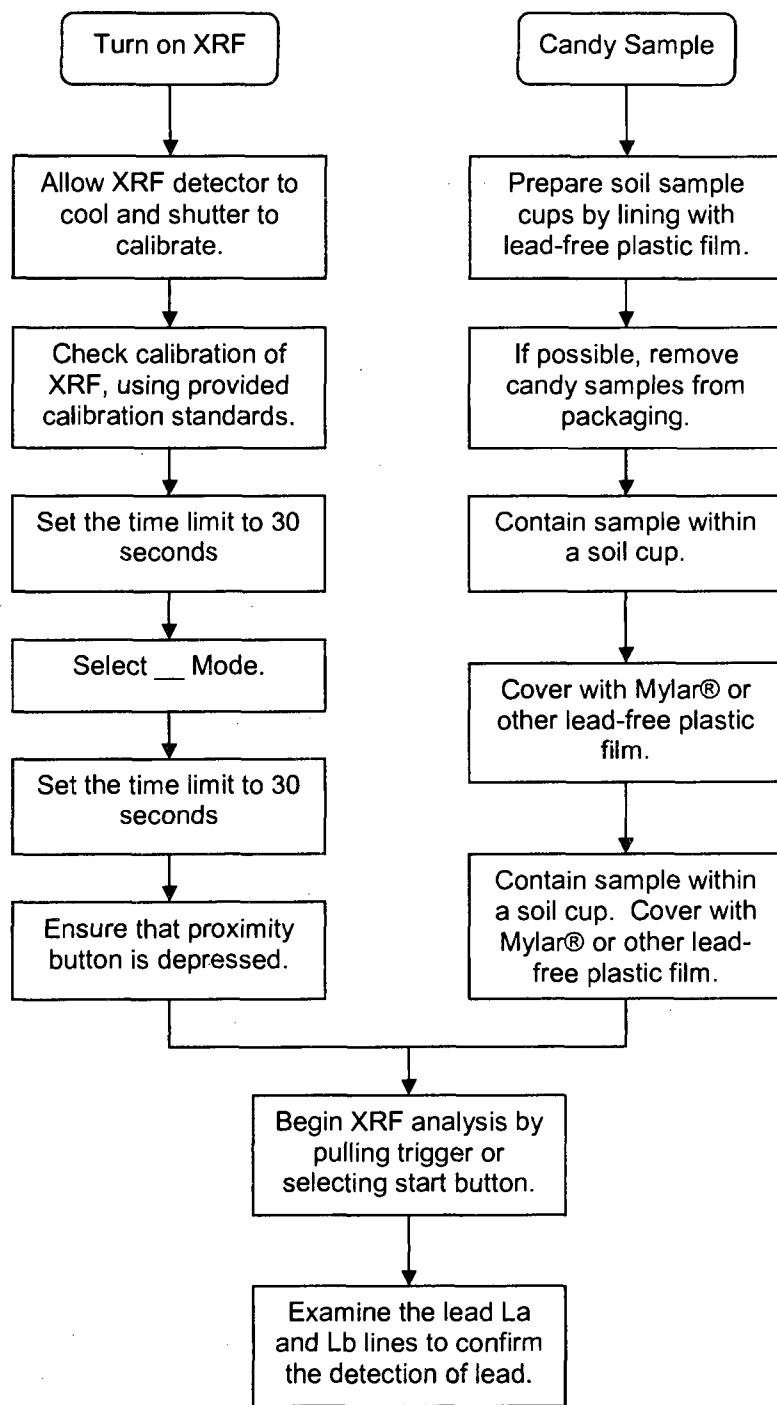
Turn on XRF

Allow XRF detector to cool and shutter to calibrate.

Check calibration of XRF, using provided calibration standards.

Set the time limit to 30 seconds

Select __ Mode.

Set the time limit to 30 seconds

Ensure that proximity button is depressed.

Candy Sample

Prepare soil sample cups by lining with lead-free plastic film.

If possible, remove candy samples from packaging.

Contain sample within a soil cup.

Cover with Mylar® or other lead-free plastic film.

Contain sample within a soil cup. Cover with Mylar® or other lead-free plastic film.

Begin XRF analysis by pulling trigger or selecting start button.

Examine the lead La and Lb lines to confirm the detection of lead.